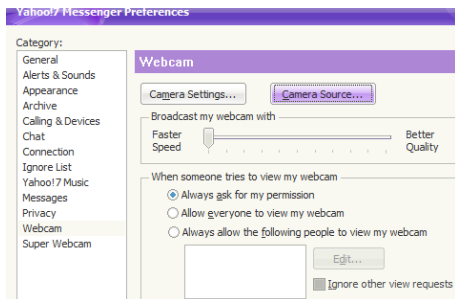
Yahoo!7 Messenger Preferences

Category:

General
Alerts & Sounds
Appearance
Archive
Calling & Devices
Chat
Connection
Ignore List
Yahoo!7 Music
Messages
Privacy
Webcam
Super Webcam

Webcam

Camera Settings...

Camera Source...

Broadcast my webcam with

Faster Speed

Better Quality

When someone tries to view my webcam

Always ask for my permission

Allow everyone to view my webcam

Always allow the following people to view my webcam

Edit...

Ignore other view requests